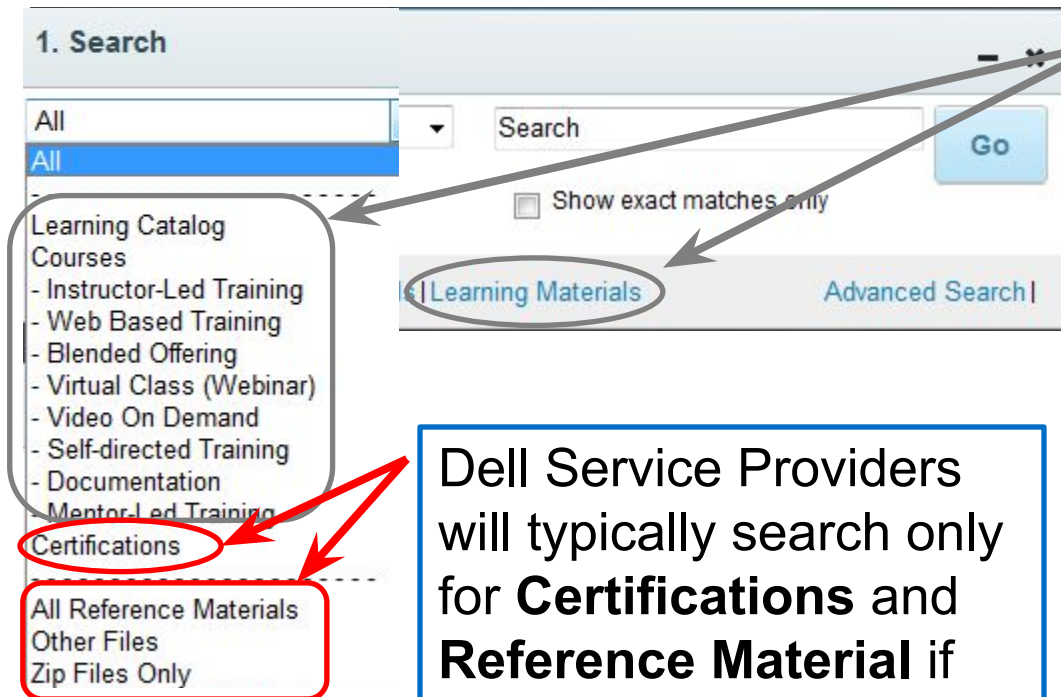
1. Search

All

All

Learning Catalog
Courses
- Instructor-Led Training
- Web Based Training
- Blended Offering
- Virtual Class (Webinar)
- Video On Demand
- Self-directed Training
- Documentation
- Mentor-Led Training
Certifications

All Reference Materials
Other Files
Zip Files Only

Search

Go

Show exact matches only

s | Learning Materials

Advanced Search |

Dell Service Providers will typically search only for **Certifications** and **Reference Material** if